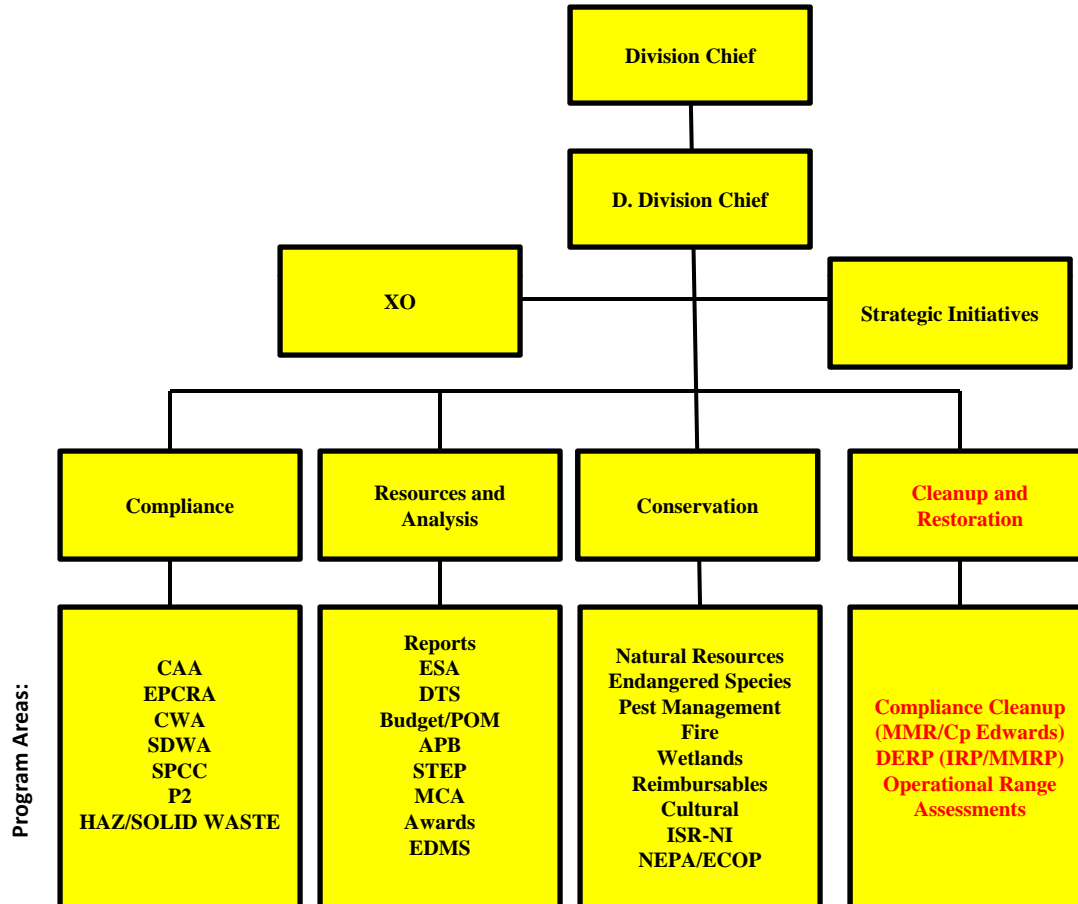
Division Chief

D. Division Chief

XO

Strategic Initiatives

Compliance

Resources and Analysis

Conservation

Cleanup and Restoration

Program Areas:

CAA
EPCRA
CWA
SDWA
SPCC
P2
HAZ/SOLID WASTE

Reports
ESA
DTS
Budget/POM
APB
STEP
MCA
Awards
EDMS

Natural Resources
Endangered Species
Pest Management
Fire
Wetlands
Reimbursables
Cultural
ISR-NI
NEPA/ECOP

Compliance Cleanup (MMR/Cp Edwards)
DERP (IRP/MMRP)
Operational Range Assessments